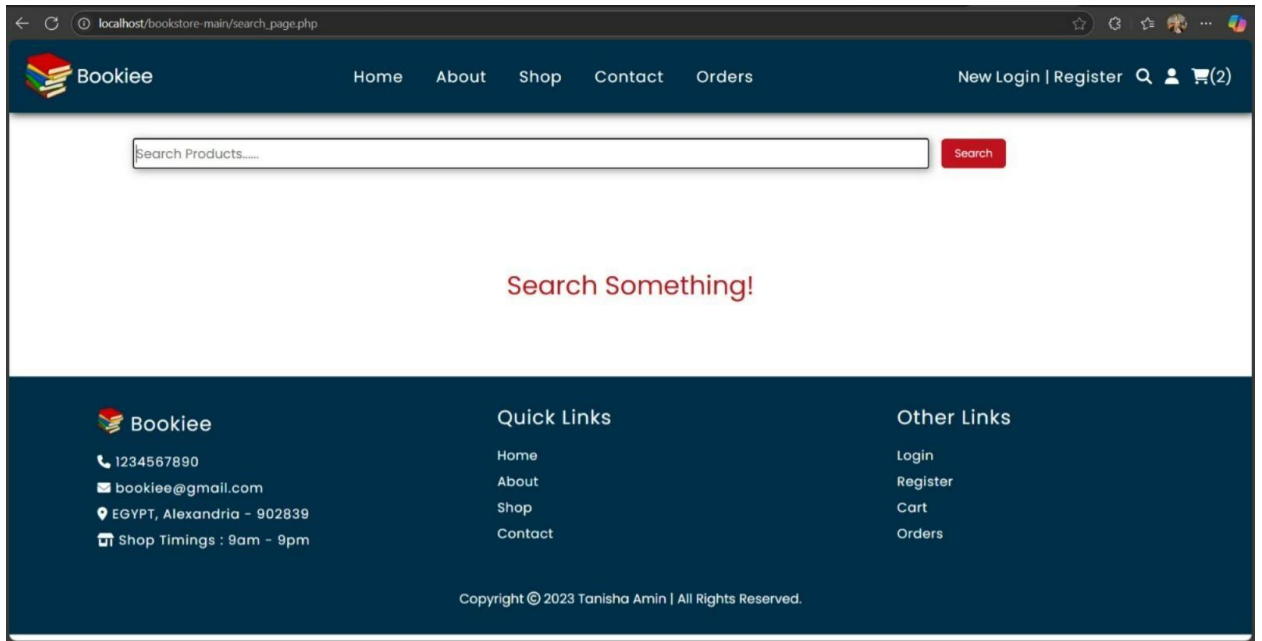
localhost/bookstore-main/search_page.php

Bookiee

Home About Shop Contact Orders

New Login | Register (2)

Search Products......

Search

Search Something!

Bookiee

1234567890

bookiee@gmail.com

EGYPT, Alexandria - 902839

Shop Timings : 9am - 9pm

Quick Links

Home

About

Shop

Contact

Other Links

Login

Register

Cart

Orders

Copyright © 2023 Tanisha Amin | All Rights Reserved.